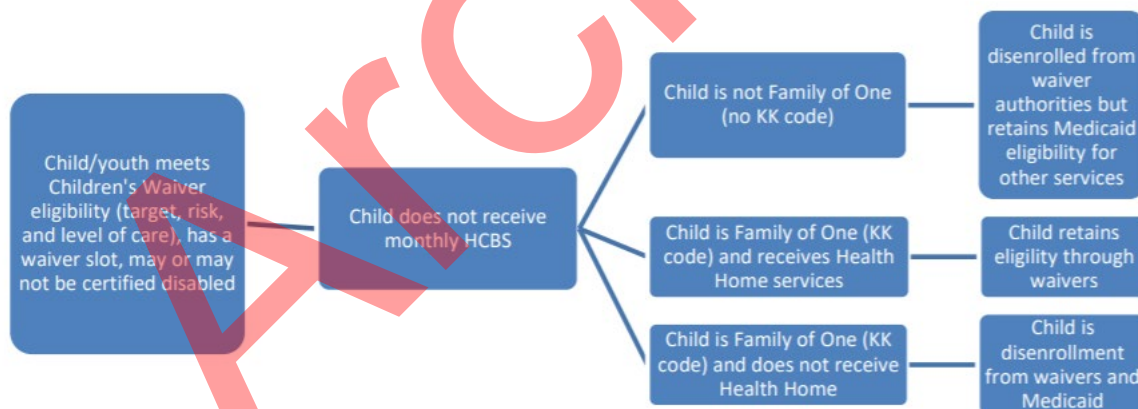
Child/youth meets Children's Waiver eligibility (target, risk, and level of care), has a waiver slot, may or may not be certified disabled

Child does not receive monthly HCBS

Child is not Family of One (no KK code)

Child is disenrolled from waiver authorities but retains Medicaid eligibility for other services

Child is Family of One (KK code) and receives Health Home services

Child retains eligility through waivers

Child is Family of One (KK code) and does not receive Health Home

Child is disenrollment from waivers and Medicaid

Arc